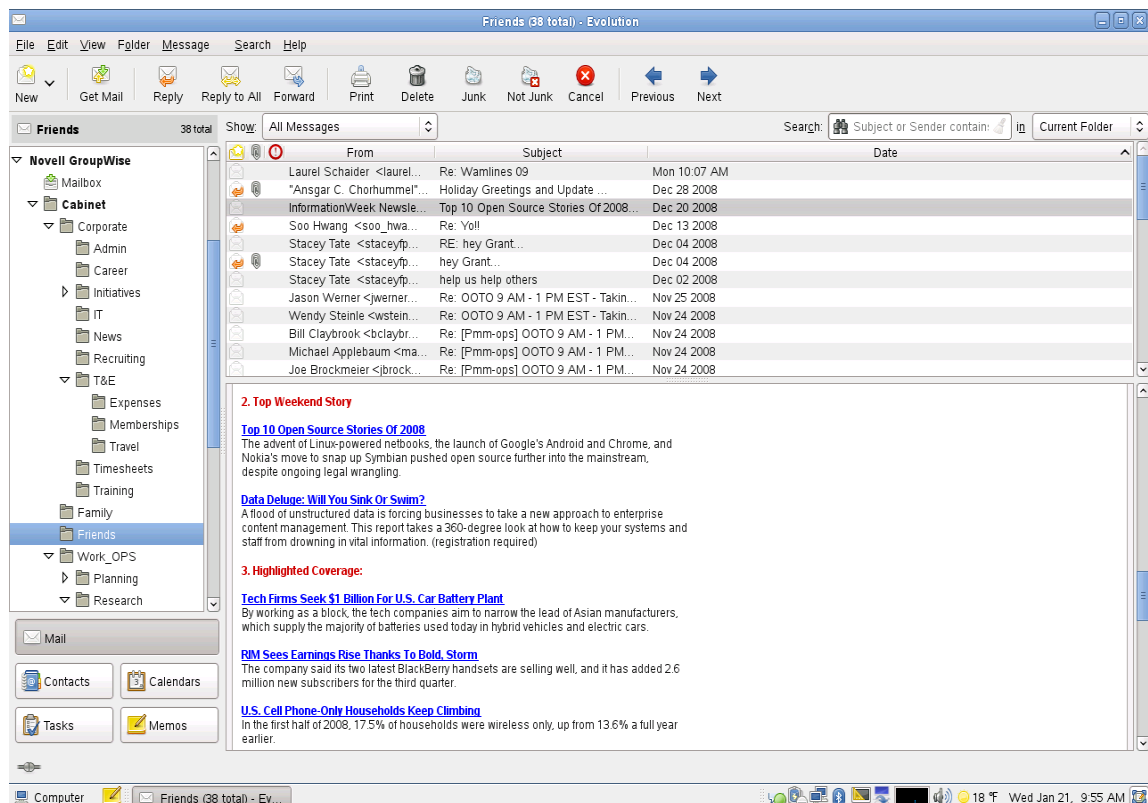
Friends (38 total) - Evolution

File Edit View Folder Message Search Help

New | Get Mail | Reply | Reply to All | Forward | Print | Delete | Junk | Not Junk | Cancel | Previous | Next

Friends 38 total

Show: All Messages

Search: Subject or Sender contains in Current Folder

Novell GroupWise
Mailbox
Cabinet
Corporate
Admin
Career
Initiatives
IT
News
Recruiting
T&E
Expenses
Memberships
Travel
Timesheets
Training
Family
Friends
Work_OPS
Planning
Research

Mail
Contacts
Calendars
Tasks
Memos

| From | Subject | Date |
|---|---|---|
| Laurel Schaider <laurel... | Re: Wamlines 09 | Mon 10:07 AM |
| "Ansgar C. Chorhummel"... | Holiday Greetings and Update ... | Dec 28 2008 |
| InformationWeek Newsle... | Top 10 Open Source Stories Of 2008... | Dec 20 2008 |
| Soo Hwang <soo_hwa... | Re: Yo!! | Dec 13 2008 |
| Stacey Tate <staceyfp... | RE: hey Grant... | Dec 04 2008 |
| Stacey Tate <staceyfp... | hey Grant... | Dec 04 2008 |
| Stacey Tate <staceyfp... | help us help others | Dec 02 2008 |
| Jason Werner <jwerner... | Re: OOTO 9 AM - 1 PM EST - Takin... | Nov 25 2008 |
| Wendy Steinle <wstein... | Re: OOTO 9 AM - 1 PM EST - Takin... | Nov 24 2008 |
| Bill Claybrook <bclaybr... | Re: [Pmm-ops] OOTO 9 AM - 1 PM... | Nov 24 2008 |
| Michael Applebaum <ma... | Re: [Pmm-ops] OOTO 9 AM - 1 PM... | Nov 24 2008 |
| Joe Brockmeier <jbrock... | Re: [Pmm-ops] OOTO 9 AM - 1 PM... | Nov 24 2008 |

2. Top Weekend Story

Top 10 Open Source Stories Of 2008
The advent of Linux-powered netbooks, the launch of Google's Android and Chrome, and Nokia's move to snap up Symbian pushed open source further into the mainstream, despite ongoing legal wrangling.

Data Deluge: Will You Sink Or Swim?
A flood of unstructured data is forcing businesses to take a new approach to enterprise content management. This report takes a 360-degree look at how to keep your systems and staff from drowning in vital information. (registration required)

3. Highlighted Coverage:

Tech Firms Seek $1 Billion For U.S. Car Battery Plant
By working as a block, the tech companies aim to narrow the lead of Asian manufacturers, which supply the majority of batteries used today in hybrid vehicles and electric cars.

RIM Sees Earnings Rise Thanks To Bold, Storm
The company said its two latest BlackBerry handsets are selling well, and it has added 2.6 million new subscribers for the third quarter.

U.S. Cell Phone-Only Households Keep Climbing
In the first half of 2008, 17.5% of households were wireless only, up from 13.6% a full year earlier.

Computer | Friends (38 total) - Ev... | 18 °F | Wed Jan 21, 9:55 AM